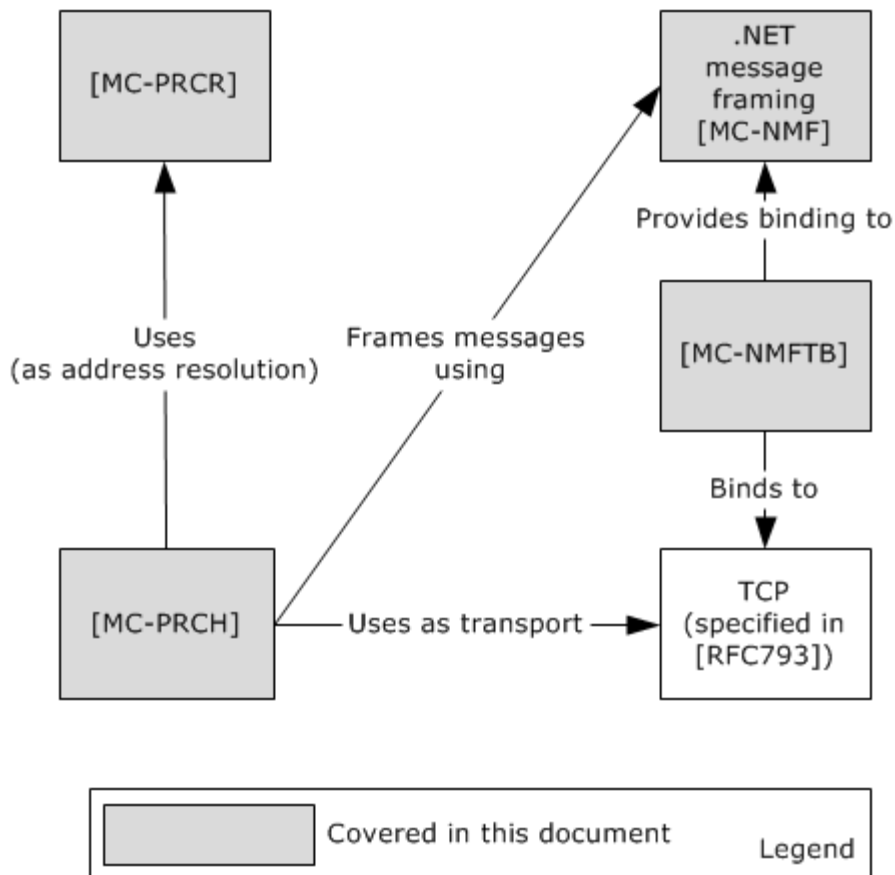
[MC-PRCR]

.NET message framing [MC-NMF]

Provides binding to

Uses (as address resolution)

Frames messages using

[MC-NMFTB]

Binds to

[MC-PRCH]

Uses as transport

TCP (specified in [RFC793])

Covered in this document

Legend